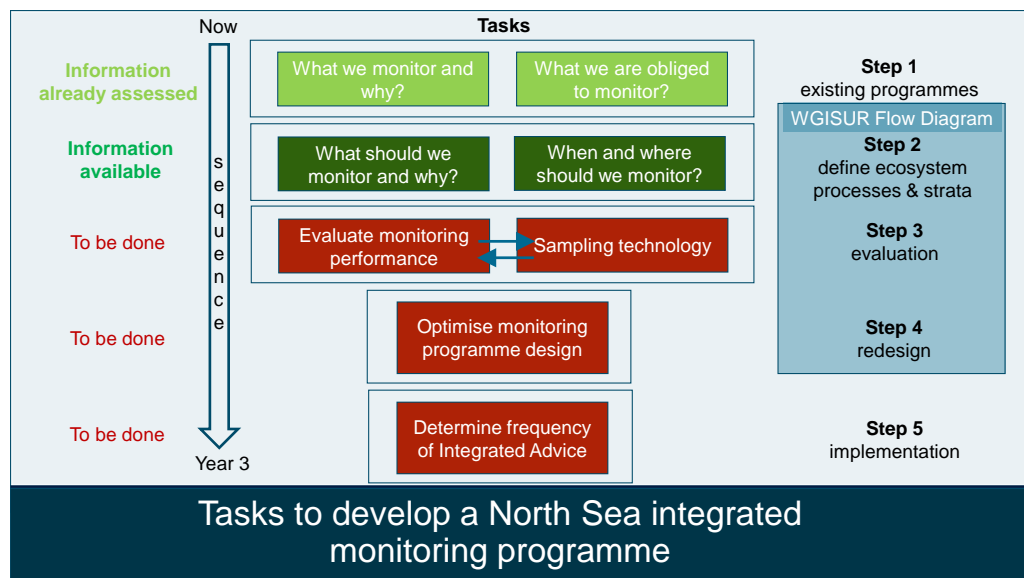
Now

Tasks

Information already assessed

What we monitor and why?

What we are obliged to monitor?

Step 1
existing programmes

WGISUR Flow Diagram

Information available

sequence

What should we monitor and why?

When and where should we monitor?

Step 2
define ecosystem processes & strata

To be done

Evaluate monitoring performance

Sampling technology

Step 3
evaluation

To be done

Optimise monitoring programme design

Step 4
redesign

To be done

Determine frequency of Integrated Advice

Step 5
implementation

Year 3

Tasks to develop a North Sea integrated monitoring programme